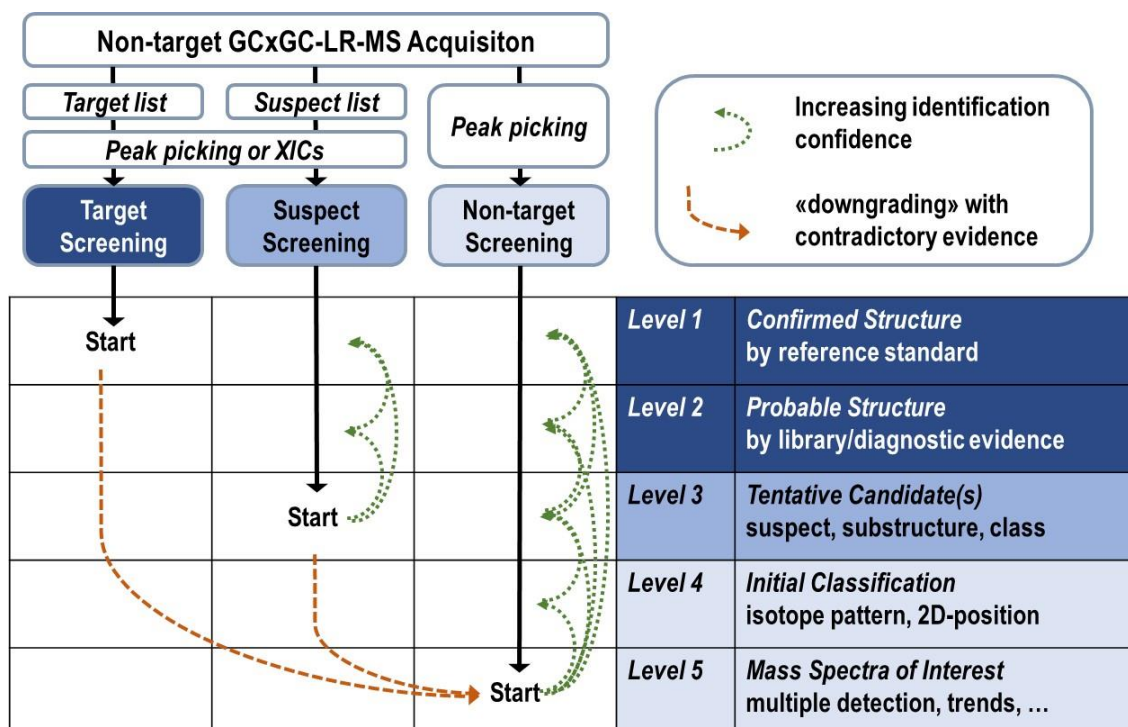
Non-target GCxGC-LR-MS Acquisiton

Target list

Suspect list

Peak picking

Peak picking or XICs

Target Screening

Suspect Screening

Non-target Screening

Increasing identification confidence

«downgrading» with contradictory evidence

Start

Start

Start

| Level 1 | Confirmed Structure by reference standard |
|---|---|
| Level 2 | Probable Structure by library/diagnostic evidence |
| Level 3 | Tentative Candidate(s) suspect, substructure, class |
| Level 4 | Initial Classification isotope pattern, 2D-position |
| Level 5 | Mass Spectra of Interest multiple detection, trends, … |